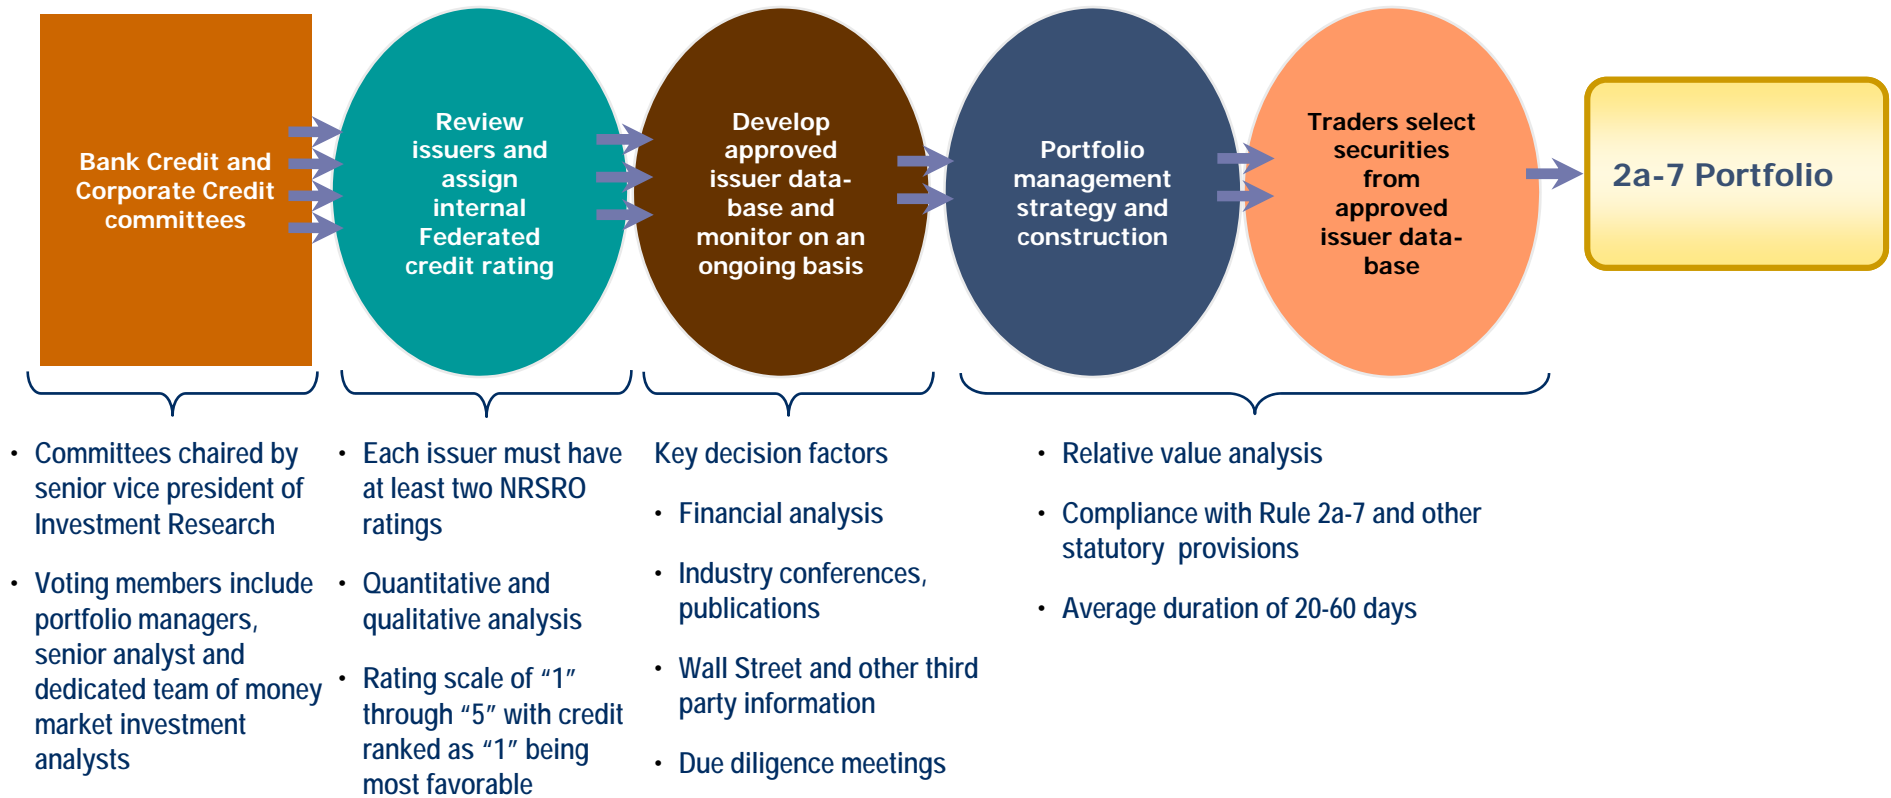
Bank Credit and Corporate Credit committees

Review issuers and assign internal Federated credit rating

Develop approved issuer data-base and monitor on an ongoing basis

Portfolio management strategy and construction

Traders select securities from approved issuer data-base

2a-7 Portfolio

• Committees chaired by senior vice president of Investment Research

• Voting members include portfolio managers, senior analyst and dedicated team of money market investment analysts

• Each issuer must have at least two NRSRO ratings

• Quantitative and qualitative analysis

• Rating scale of “1” through “5” with credit ranked as “1” being most favorable

Key decision factors

• Financial analysis

• Industry conferences, publications

• Wall Street and other third party information

• Due diligence meetings

• Relative value analysis

• Compliance with Rule 2a-7 and other statutory provisions

• Average duration of 20-60 days